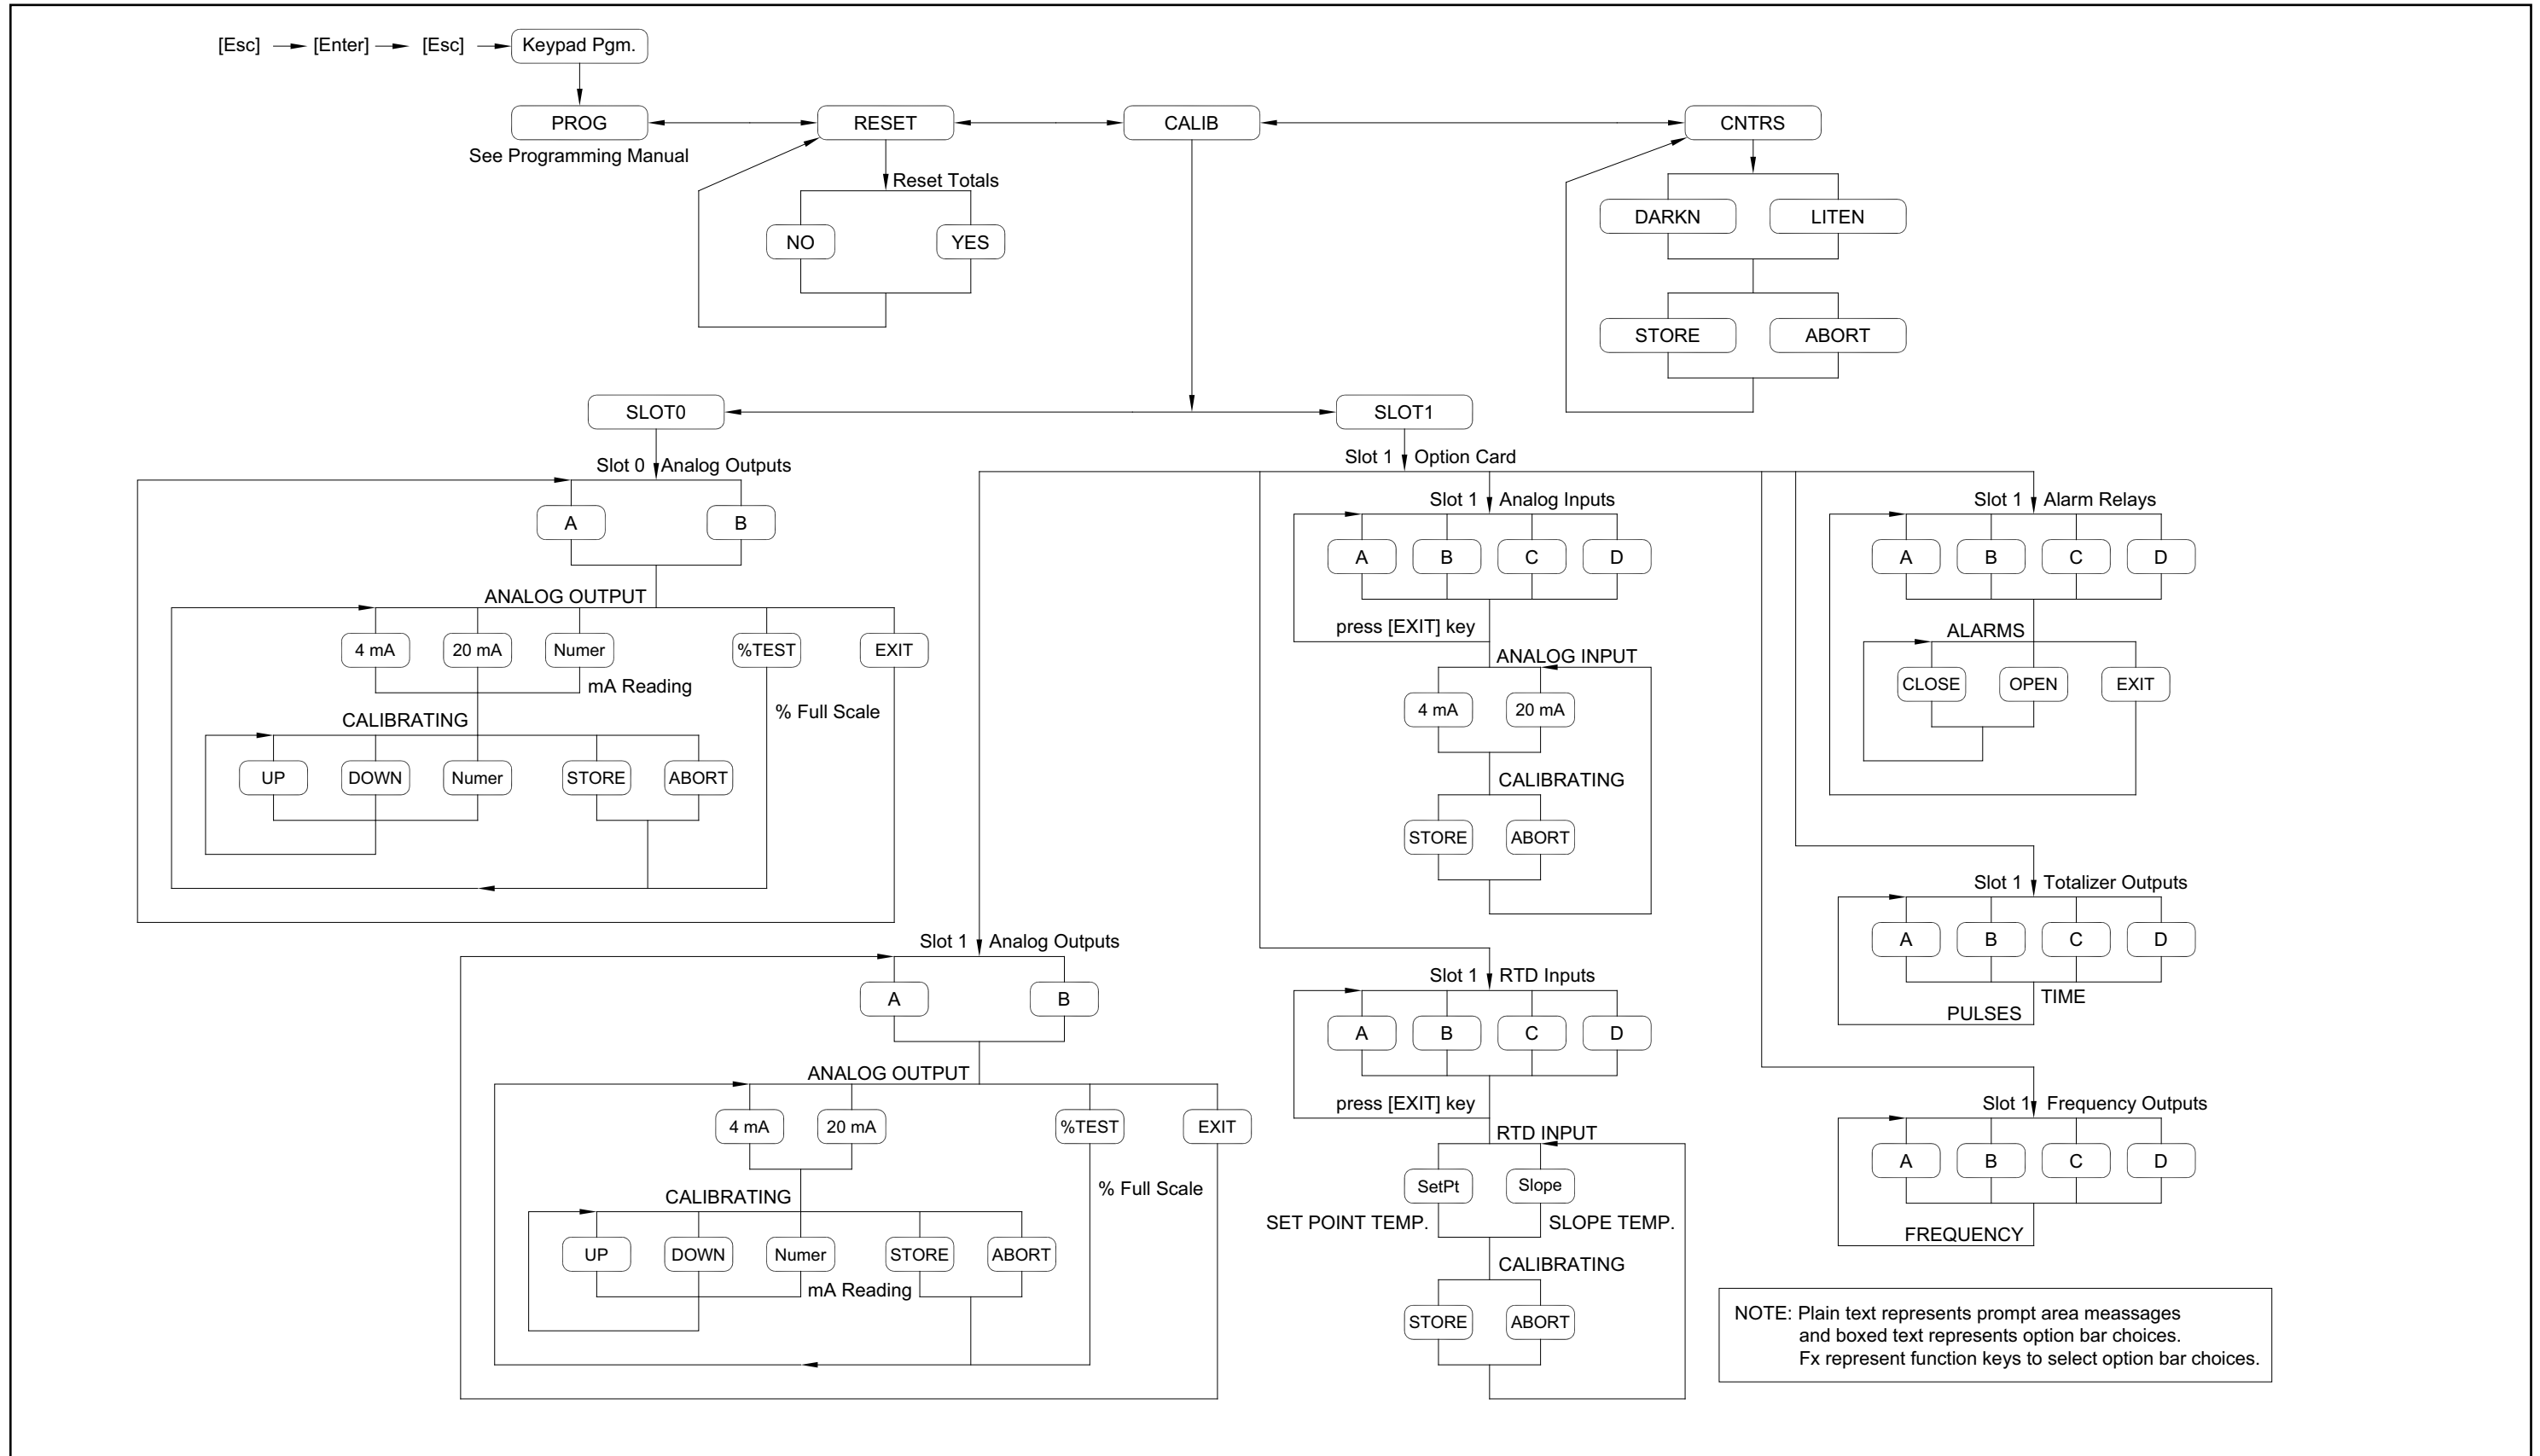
[Esc] → [Enter] → [Esc] → Keypad Pgm.

PROG
See Programming Manual

RESET
Reset Totals
NO
YES

CALIB

CNTRS
DARKN
LITEN
STORE
ABORT

SLOT0
Slot 0 Analog Outputs
A
B
ANALOG OUTPUT
4 mA
20 mA
Numer
mA Reading
%TEST
% Full Scale
EXIT
CALIBRATING
UP
DOWN
Numer
STORE
ABORT

SLOT1
Slot 1 Option Card

Slot 1 Analog Inputs
A
B
C
D
press [EXIT] key
ANALOG INPUT
4 mA
20 mA
CALIBRATING
STORE
ABORT

Slot 1 Alarm Relays
A
B
C
D
ALARMS
CLOSE
OPEN
EXIT

Slot 1 Totalizer Outputs
A
B
C
D
TIME
PULSES

Slot 1 Frequency Outputs
A
B
C
D
FREQUENCY

Slot 1 Analog Outputs
A
B
ANALOG OUTPUT
4 mA
20 mA
%TEST
% Full Scale
EXIT
CALIBRATING
UP
DOWN
Numer
STORE
ABORT
mA Reading

Slot 1 RTD Inputs
A
B
C
D
press [EXIT] key
RTD INPUT
SetPt
Slope
SET POINT TEMP.
SLOPE TEMP.
CALIBRATING
STORE
ABORT

NOTE: Plain text represents prompt area meassages and boxed text represents option bar choices. Fx represent function keys to select option bar choices.